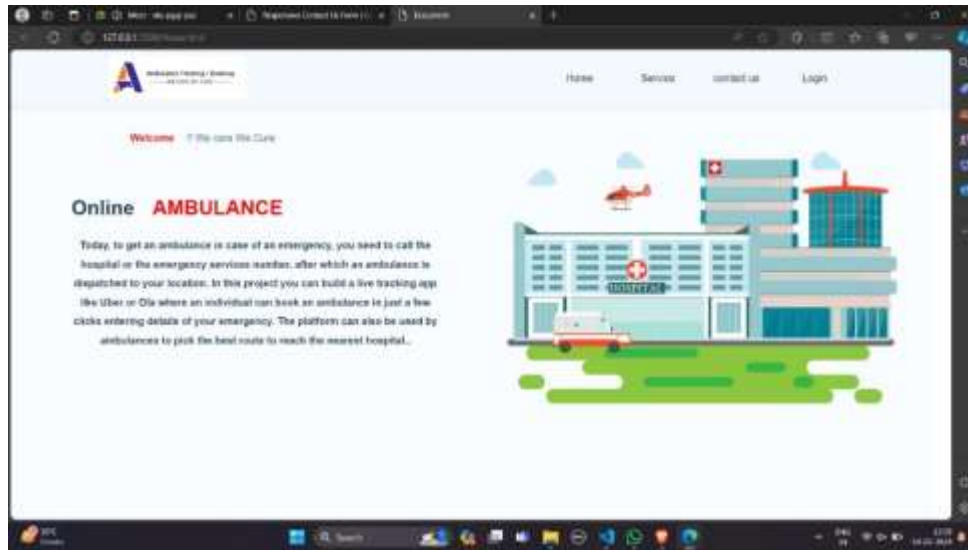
Ambulance Tracking / Booking

Home Services contact us Login

Welcome !! We care We Cure

Online AMBULANCE

Today, to get an ambulance in case of an emergency, you need to call the hospital or the emergency services number, after which an ambulance is dispatched to your location. In this project you can build a live tracking app like Uber or Ola where an individual can book an ambulance in just a few clicks entering details of your emergency. The platform can also be used by ambulances to pick the best route to reach the nearest hospital...

HOSPITAL

Search